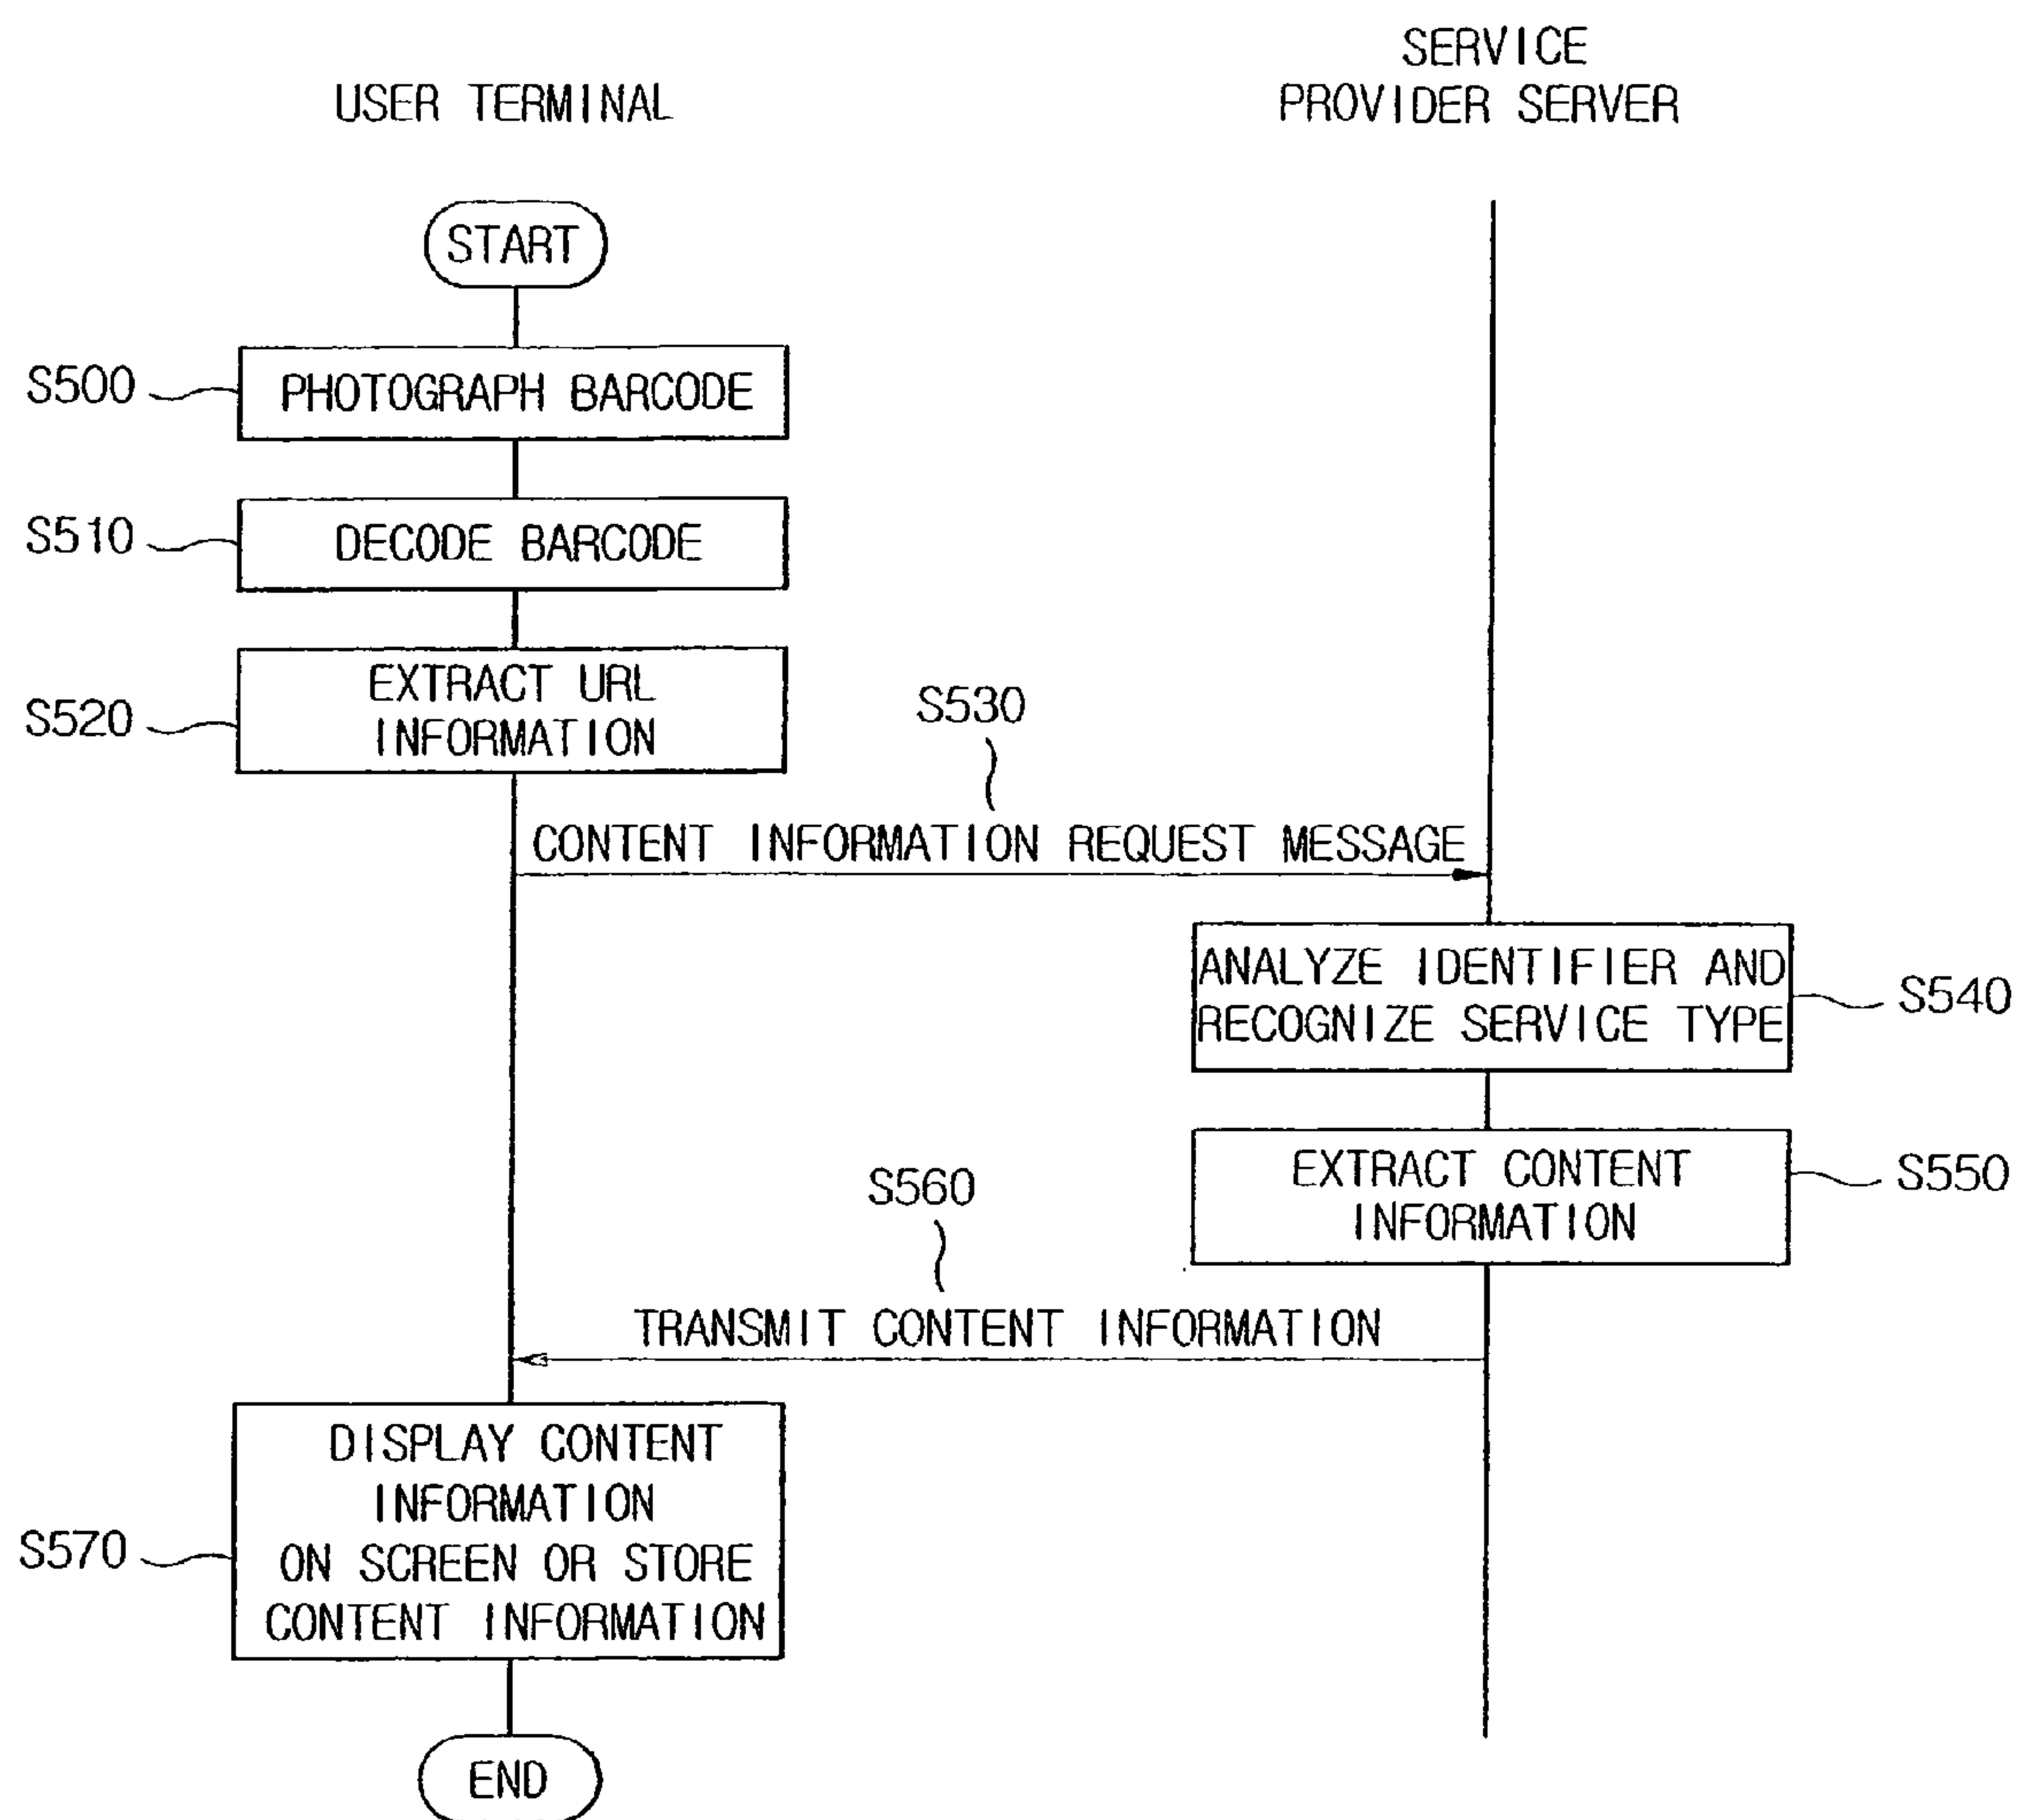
USER TERMINAL

SERVICE PROVIDER SERVER

START

S500 PHOTOGRAPH BARCODE

S510 DECODE BARCODE

S520 EXTRACT URL INFORMATION

S530

CONTENT INFORMATION REQUEST MESSAGE

ANALYZE IDENTIFIER AND RECOGNIZE SERVICE TYPE S540

EXTRACT CONTENT INFORMATION S550

S560

TRANSMIT CONTENT INFORMATION

S570 DISPLAY CONTENT INFORMATION ON SCREEN OR STORE CONTENT INFORMATION

END